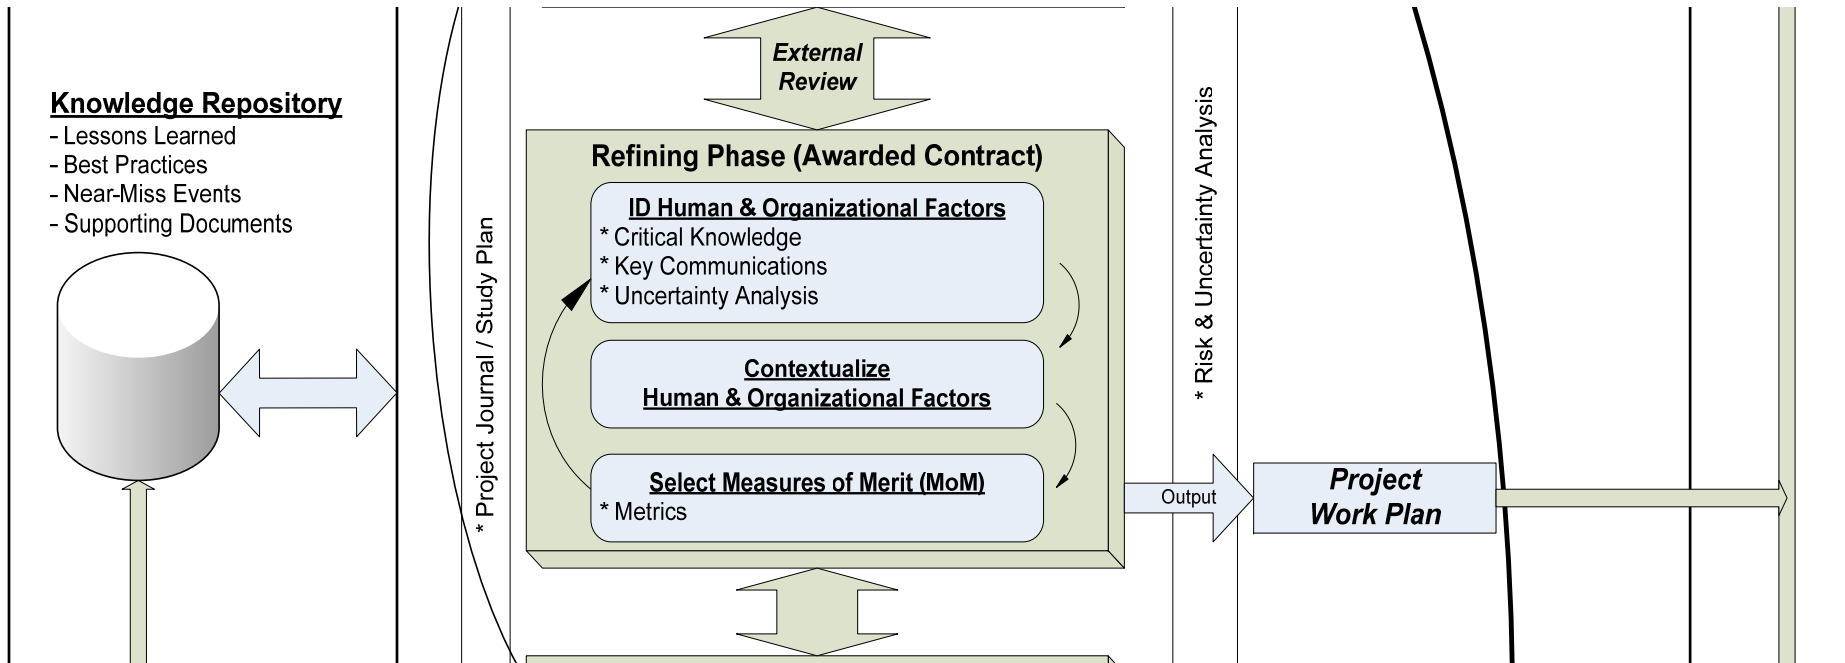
Knowledge Repository
- Lessons Learned
- Best Practices
- Near-Miss Events
- Supporting Documents

* Project Journal / Study Plan

External Review

Refining Phase (Awarded Contract)

ID Human & Organizational Factors
* Critical Knowledge
* Key Communications
* Uncertainty Analysis

Contextualize Human & Organizational Factors

Select Measures of Merit (MoM)
* Metrics

* Risk & Uncertainty Analysis

Output

Project Work Plan